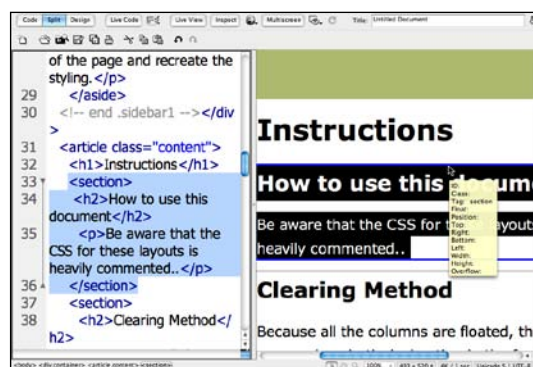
Code Split Design Live Code Live View Inspect Multiscreen Title: Untitled Document

of the page and recreate the styling.</p>
29 </aside>
30 <!-- end .sidebar1 --></div>
31 <article class="content">
32 <h1>Instructions</h1>
33 <section>
34 <h2>How to use this document</h2>
35 <p>Be aware that the CSS for these layouts is heavily commented..</p>
36 </section>
37 <section>
38 <h2>Clearing Method</h2>

Instructions

How to use this docum

Be aware that the CSS for t layout heavily commented..

Clearing Method

Because all the columns are floated, th

ID:
Class:
Tag: section
Float:
Position:
Top:
Right:
Bottom:
Left:
Width:
Height:
Overflow:

<body> <div.container> <article.content> <section>